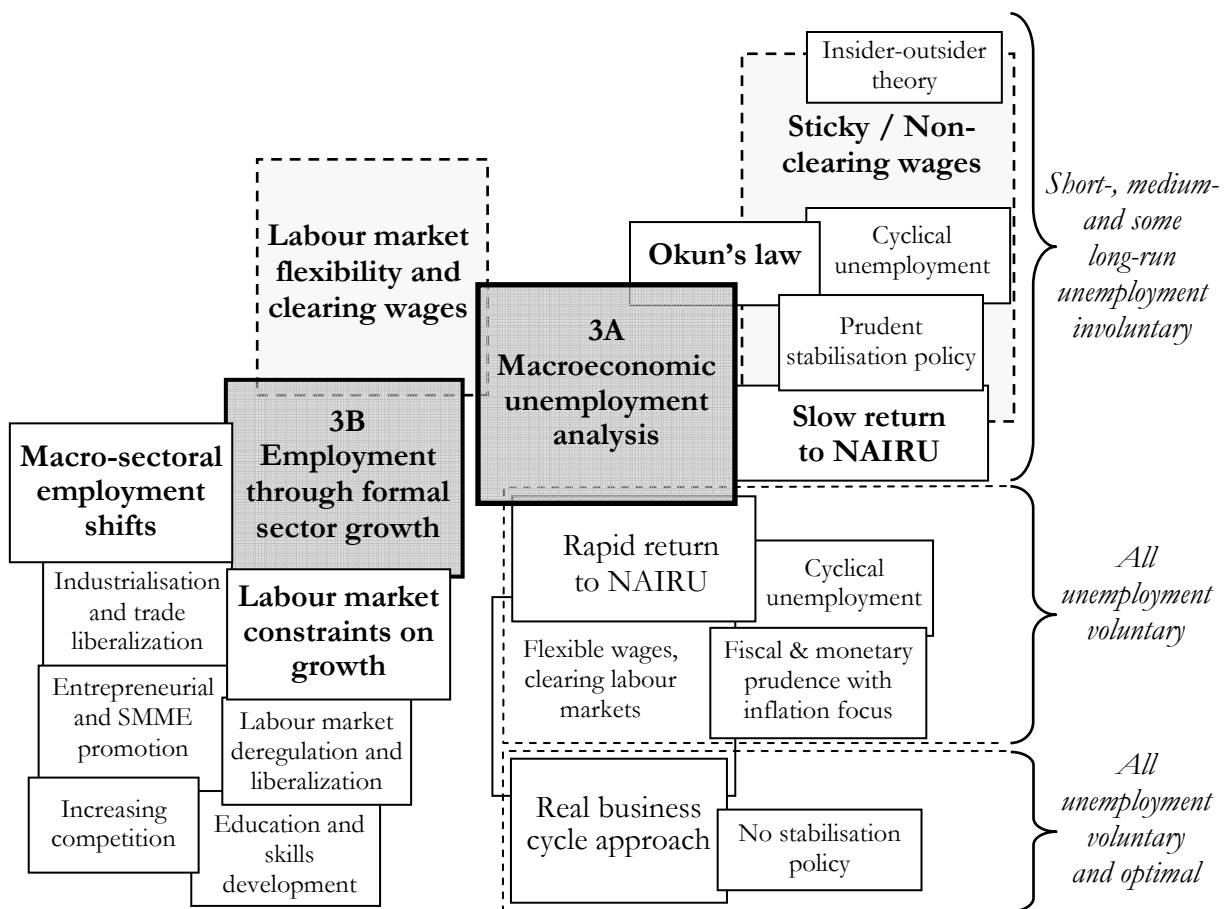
Insider-outsider theory

Sticky / Non-clearing wages

Labour market flexibility and clearing wages

Okun's law

Cyclical unemployment

Prudent stabilisation policy

3A Macroeconomic unemployment analysis

Slow return to NAIRU

Short-, medium- and some long-run unemployment involuntary

3B Employment through formal sector growth

Macro-sectoral employment shifts

Rapid return to NAIRU

Cyclical unemployment

All unemployment voluntary

Industrialisation and trade liberalization

Labour market constraints on growth

Flexible wages, clearing labour markets

Fiscal & monetary prudence with inflation focus

Entrepreneurial and SMME promotion

Labour market deregulation and liberalization

Increasing competition

Education and skills development

Real business cycle approach

No stabilisation policy

All unemployment voluntary and optimal